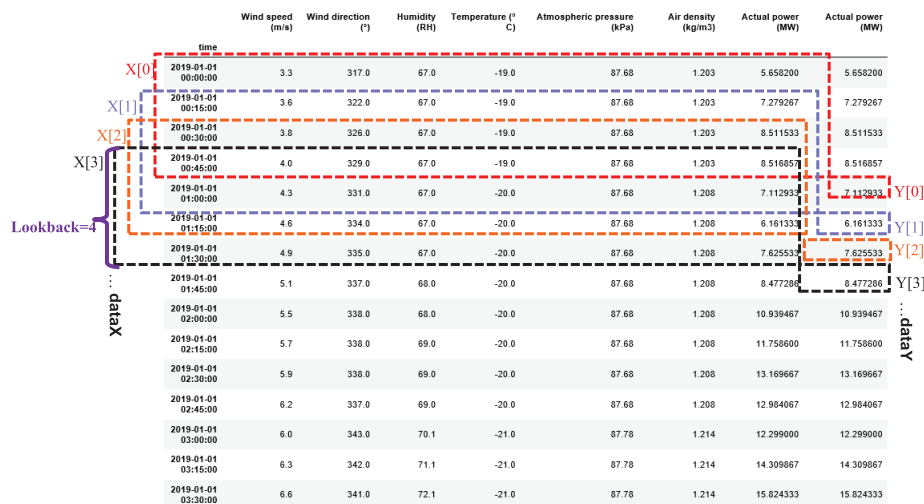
| time | Wind speed (m/s) | Wind direction (°) | Humidity (RH) | Temperature (° C) | Atmospheric pressure (kPa) | Air density (kg/m3) | Actual power (MW) | Actual power (MW) |
|---|---|---|---|---|---|---|---|---|
| 2019-01-01 00:00:00 | 3.3 | 317.0 | 67.0 | -19.0 | 87.68 | 1.203 | 5.658200 | 5.658200 |
| 2019-01-01 00:15:00 | 3.6 | 322.0 | 67.0 | -19.0 | 87.68 | 1.203 | 7.279267 | 7.279267 |
| 2019-01-01 00:30:00 | 3.8 | 326.0 | 67.0 | -19.0 | 87.68 | 1.203 | 8.511533 | 8.511533 |
| 2019-01-01 00:45:00 | 4.0 | 329.0 | 67.0 | -19.0 | 87.68 | 1.203 | 8.516857 | 8.516857 |
| 2019-01-01 01:00:00 | 4.3 | 331.0 | 67.0 | -20.0 | 87.68 | 1.208 | 7.112933 | 7.112933 |
| 2019-01-01 01:15:00 | 4.6 | 334.0 | 67.0 | -20.0 | 87.68 | 1.208 | 6.161333 | 6.161333 |
| 2019-01-01 01:30:00 | 4.9 | 335.0 | 67.0 | -20.0 | 87.68 | 1.208 | 7.625533 | 7.625533 |
| 2019-01-01 01:45:00 | 5.1 | 337.0 | 68.0 | -20.0 | 87.68 | 1.208 | 8.477286 | 8.477286 |
| 2019-01-01 02:00:00 | 5.5 | 338.0 | 68.0 | -20.0 | 87.68 | 1.208 | 10.939467 | 10.939467 |
| 2019-01-01 02:15:00 | 5.7 | 338.0 | 69.0 | -20.0 | 87.68 | 1.208 | 11.758600 | 11.758600 |
| 2019-01-01 02:30:00 | 5.9 | 338.0 | 69.0 | -20.0 | 87.68 | 1.208 | 13.169667 | 13.169667 |
| 2019-01-01 02:45:00 | 6.2 | 337.0 | 69.0 | -20.0 | 87.68 | 1.208 | 12.984067 | 12.984067 |
| 2019-01-01 03:00:00 | 6.0 | 343.0 | 70.1 | -21.0 | 87.78 | 1.214 | 12.299000 | 12.299000 |
| 2019-01-01 03:15:00 | 6.3 | 342.0 | 71.1 | -21.0 | 87.78 | 1.214 | 14.309867 | 14.309867 |
| 2019-01-01 03:30:00 | 6.6 | 341.0 | 72.1 | -21.0 | 87.78 | 1.214 | 15.824333 | 15.824333 |

X[0]
X[1]
X[2]
X[3]
Lookback=4
... dataX
Y[0]
Y[1]
Y[2]
Y[3]
... dataY